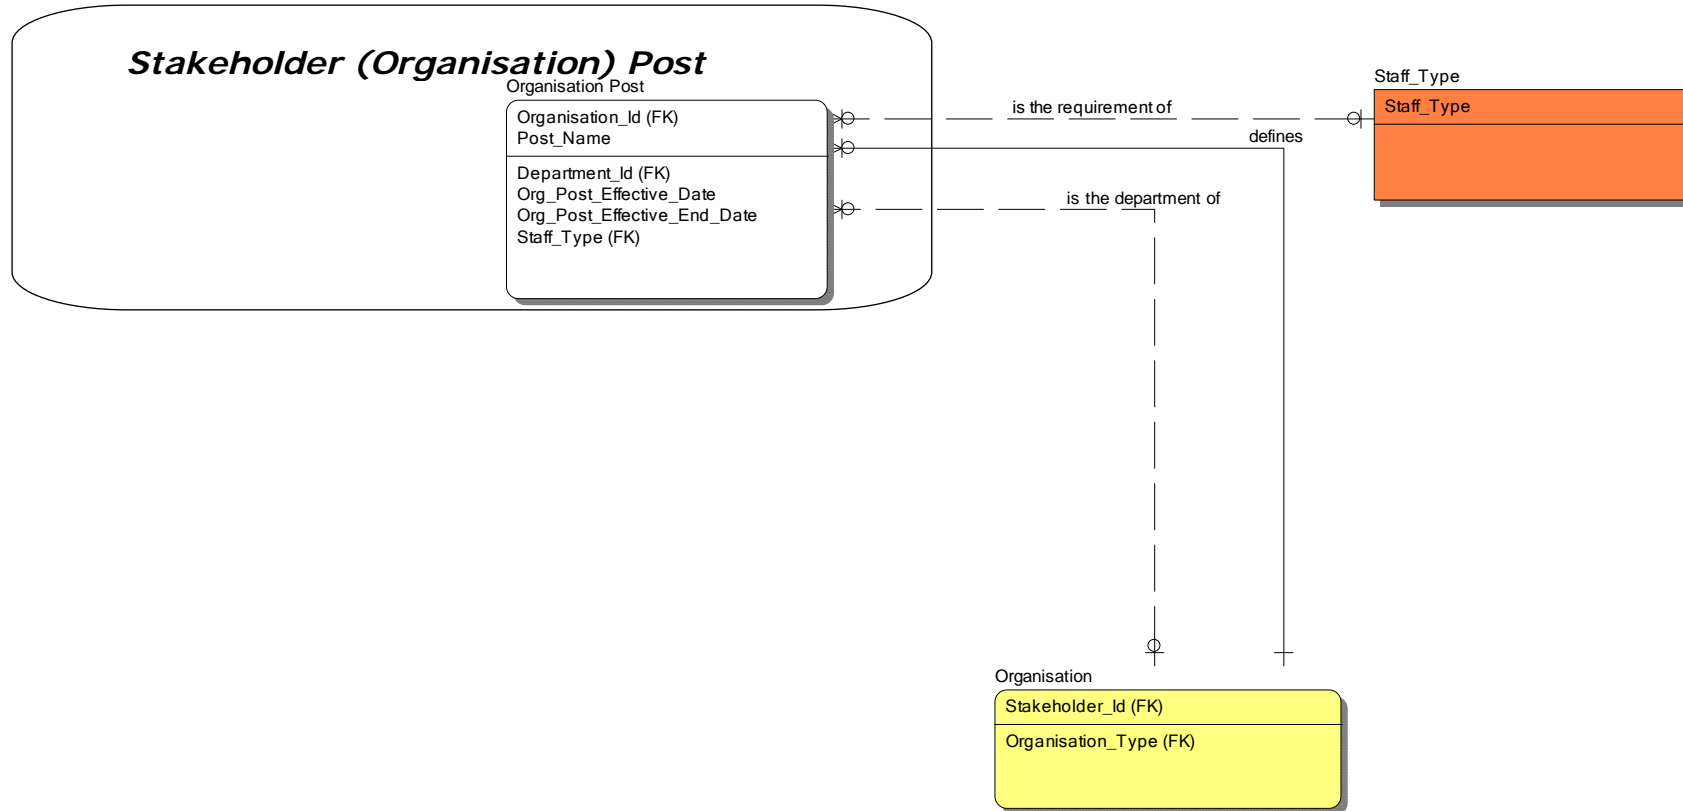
Stakeholder (Organisation) Post

Organisation Post

Organisation_Id (FK)
Post_Name

Department_Id (FK)
Org_Post_Effective_Date
Org_Post_Effective_End_Date
Staff_Type (FK)

is the requirement of

defines

is the department of

Staff_Type

Staff_Type

Organisation

Stakeholder_Id (FK)

Organisation_Type (FK)